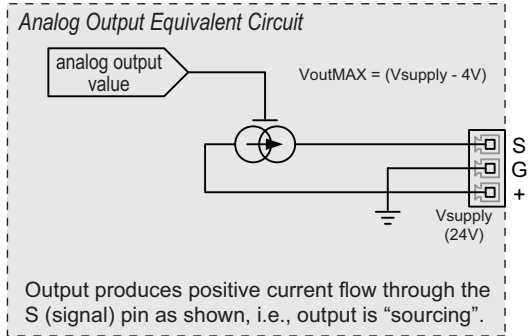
Analog Output Equivalent Circuit

analog output value

VoutMAX = (Vsupply - 4V)

S
G
+

Vsupply (24V)

Output produces positive current flow through the S (signal) pin as shown, i.e., output is “sourcing”.